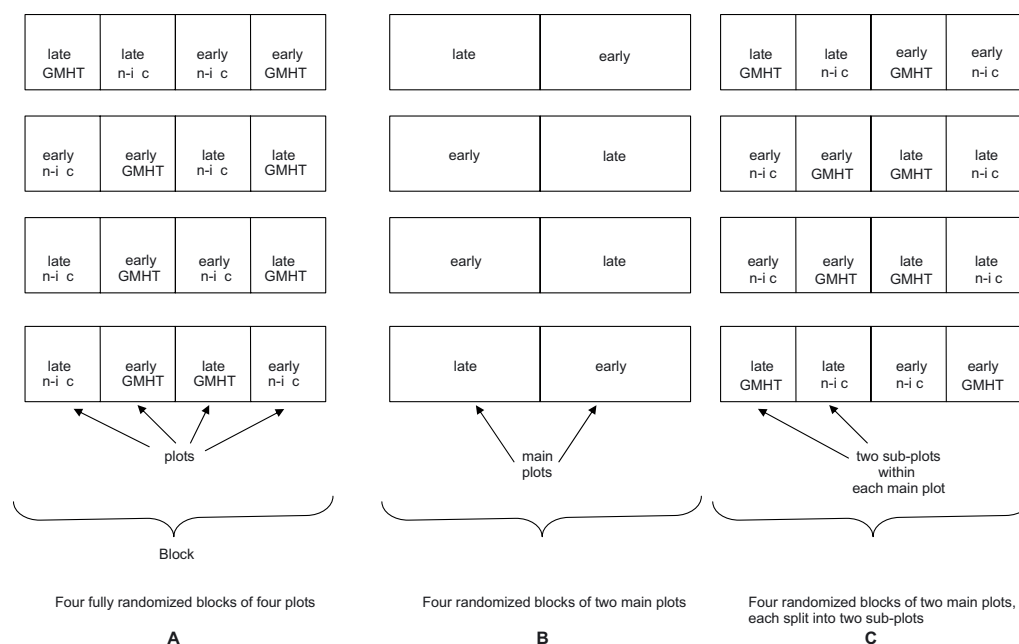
| late GMHT | late n-i c | early n-i c | early GMHT |
|---|---|---|---|
| early n-i c | early GMHT | late n-i c | late GMHT |
| late n-i c | early GMHT | early n-i c | late GMHT |
| late n-i c | early GMHT | late GMHT | early n-i c |

plots

Block

Four fully randomized blocks of four plots

A

| late | early |
|---|---|
| early | late |
| early | late |
| late | early |

main plots

Four randomized blocks of two main plots

B

| late GMHT | late n-i c | early GMHT | early n-i c |
|---|---|---|---|
| early n-i c | early GMHT | late GMHT | late n-i c |
| early n-i c | early GMHT | late GMHT | late n-i c |
| late GMHT | late n-i c | early n-i c | early GMHT |

two sub-plots within each main plot

Four randomized blocks of two main plots, each split into two sub-plots

C